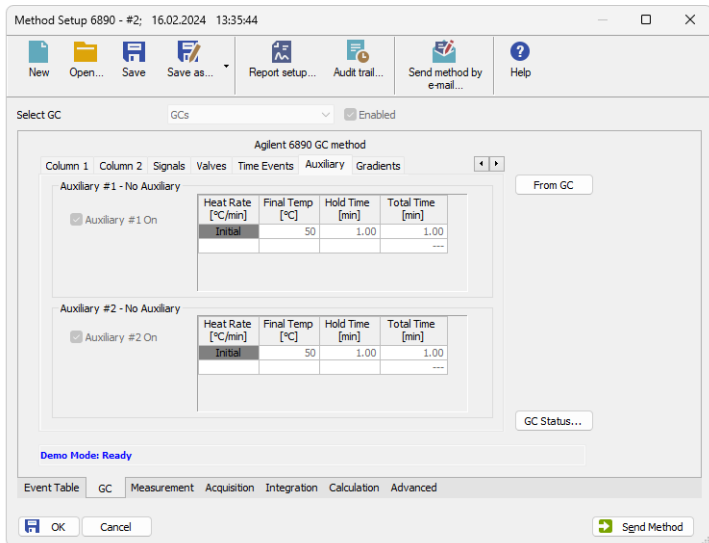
Method Setup 6890 - #2; 16.02.2024 13:35:44

New Open... Save Save as... Report setup... Audit trail... Send method by e-mail... Help

Select GC GCs Enabled

Agilent 6890 GC method

Column 1 Column 2 Signals Valves Time Events Auxiliary Gradients

Auxiliary #1 - No Auxiliary

Auxiliary #1 On

| Heat Rate [°C/min] | Final Temp [°C] | Hold Time [min] | Total Time [min] |
|---|---|---|---|
| Initial | 50 | 1.00 | 1.00 |
| | | | --- |

From GC

Auxiliary #2 - No Auxiliary

Auxiliary #2 On

| Heat Rate [°C/min] | Final Temp [°C] | Hold Time [min] | Total Time [min] |
|---|---|---|---|
| Initial | 50 | 1.00 | 1.00 |
| | | | --- |

GC Status...

Demo Mode: Ready

Event Table GC Measurement Acquisition Integration Calculation Advanced

OK Cancel Send Method